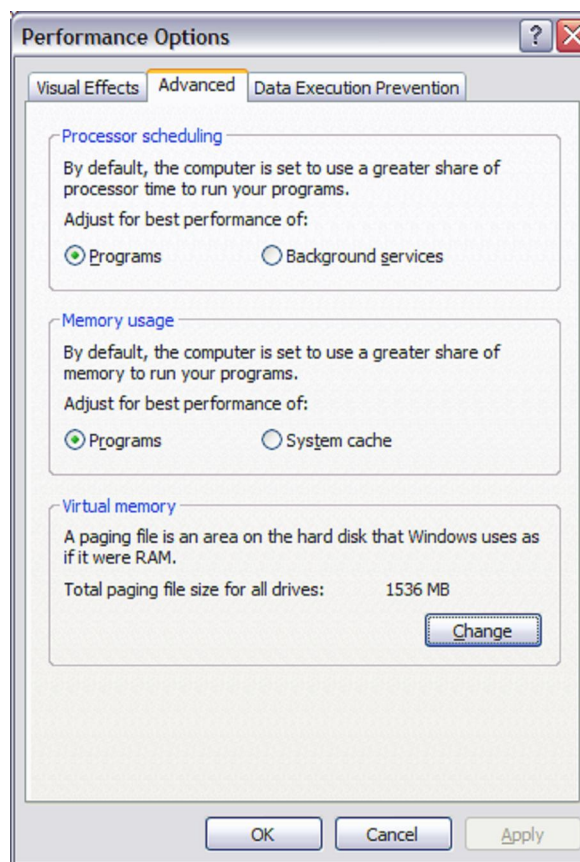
Performance Options

?

Visual Effects | Advanced | Data Execution Prevention

Processor scheduling

By default, the computer is set to use a greater share of processor time to run your programs.

Adjust for best performance of:

Programs

Background services

Memory usage

By default, the computer is set to use a greater share of memory to run your programs.

Adjust for best performance of:

Programs

System cache

Virtual memory

A paging file is an area on the hard disk that Windows uses as if it were RAM.

Total paging file size for all drives: 1536 MB

Change

OK

Cancel

Apply